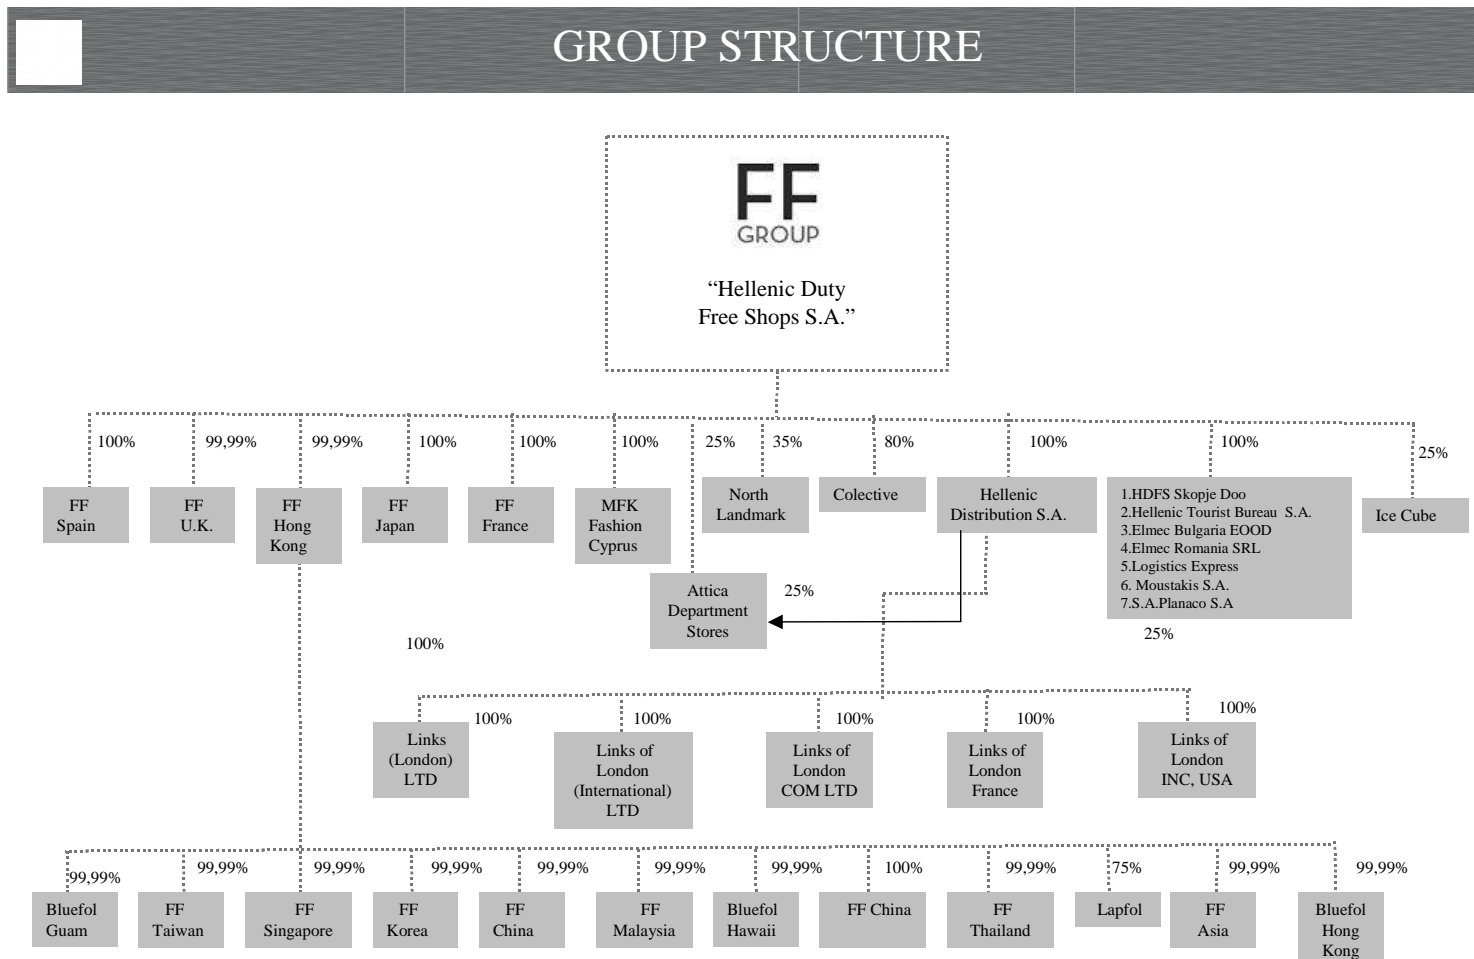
GROUP STRUCTURE

FF GROUP

"Hellenic Duty Free Shops S.A."

100%
FF Spain

99,99%
FF U.K.

99,99%
FF Hong Kong

100%
FF Japan

100%
FF France

100%
MFK Fashion Cyprus

25%
Attica Department Stores

35%
North Landmark

80%
Colective

100%
Hellenic Distribution S.A.

100%
1.HDFS Skopje Doo
2.Hellenic Tourist Bureau S.A.
3.Elmec Bulgaria EOOD
4.Elmec Romania SRL
5.Logistics Express
6. Moustakis S.A.
7.S.A.Planaco S.A

25%
Ice Cube

25%

100%

25%

100%
Links (London) LTD

100%
Links of London (International) LTD

100%
Links of London COM LTD

100%
Links of London France

100%
Links of London INC, USA

99,99%
Bluefol Guam

99,99%
FF Taiwan

99,99%
FF Singapore

99,99%
FF Korea

99,99%
FF China

99,99%
FF Malaysia

99,99%
Bluefol Hawaii

100%
FF China

99,99%
FF Thailand

75%
Lapfol

99,99%
FF Asia

99,99%
Bluefol Hong Kong